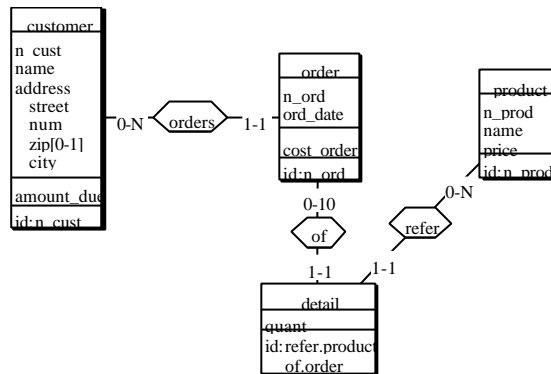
customer
n_cust
name
address
street
num
zip[0-1]
city
amount_due
id:n_cust

0-N
orders
1-1

order
n_ord
ord_date
cost_order
id:n_ord

product
n_prod
name
price
id:n_prod

0-N
refer
1-1

0-10
of
1-1

detail
quant
id:refer.product
of.order